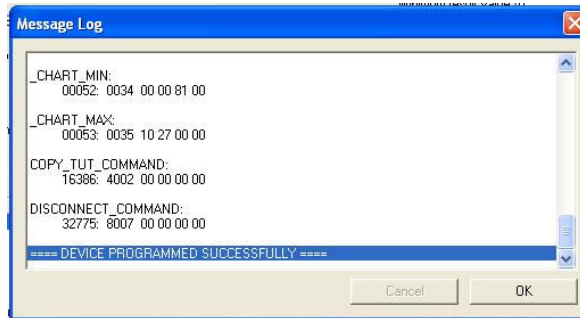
Message Log

_CHART_MIN:
00052: 0034 00 00 81 00

_CHART_MAX:
00053: 0035 10 27 00 00

COPY_TUT_COMMAND:
16386: 4002 00 00 00 00

DISCONNECT_COMMAND:
32775: 8007 00 00 00 00

==== DEVICE PROGRAMMED SUCCESSFULLY ====

Cancel

OK